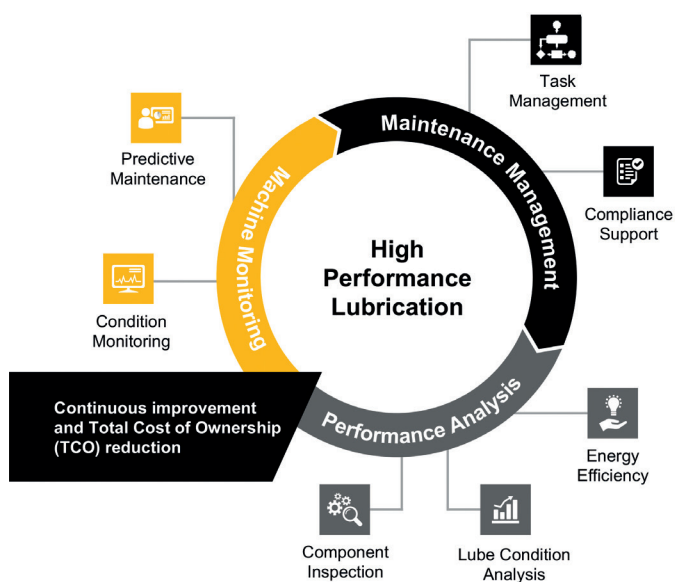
Task Management

Maintenance Management

Compliance Support

Predictive Maintenance

Machine Monitoring

High Performance Lubrication

Condition Monitoring

Continuous improvement and Total Cost of Ownership (TCO) reduction

Performance Analysis

Energy Efficiency

Component Inspection

Lube Condition Analysis